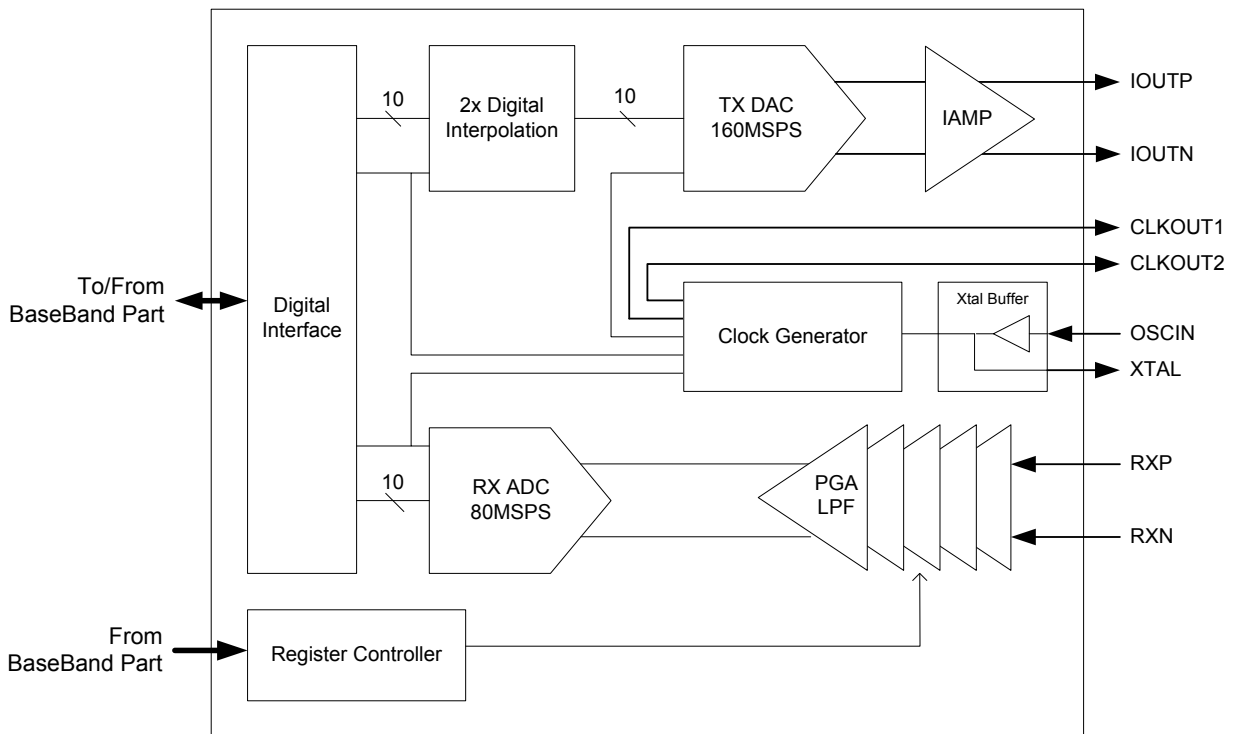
To/From
BaseBand Part

Digital
Interface

10

2x Digital
Interpolation

10

TX DAC
160MSPS

IAMP

IOUTP

IOUTN

CLKOUT1

CLKOUT2

Xtal Buffer

Clock Generator

OSCIN

XTAL

10

RX ADC
80MSPS

PGA
LPF

RXP

RXN

From
BaseBand Part

Register Controller